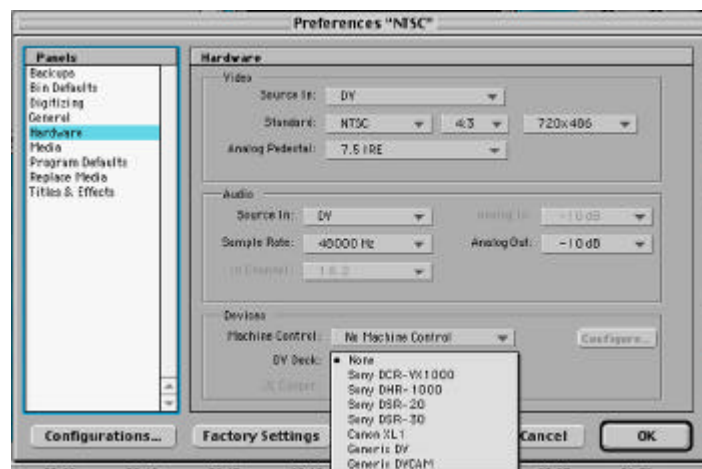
Preferences "NTSC"

Panels
Backups
Bin Defaults
Digitizing
General
Hardware
Media
Program Defaults
Replace Media
Titles & Effects

Hardware
Video
Source In: DV
Standard: NTSC 4:3 720x486
Analog Pedestal: 7.5 IRE

Audio
Source In: DV
Analog In: -10 dB
Sample Rate: 48000 Hz
Analog Out: -10 dB
In Channel: 1 & 2

Devices
Machine Control: No Machine Control
Configure...
DV Deck:
• None
Sony DCR-VX1000
Sony DHR-1000
Sony DSR-20
Sony DSR-30
Canon XL1
Generic DV
Generic DVCAM

Configurations...
Factory Settings
Cancel
OK